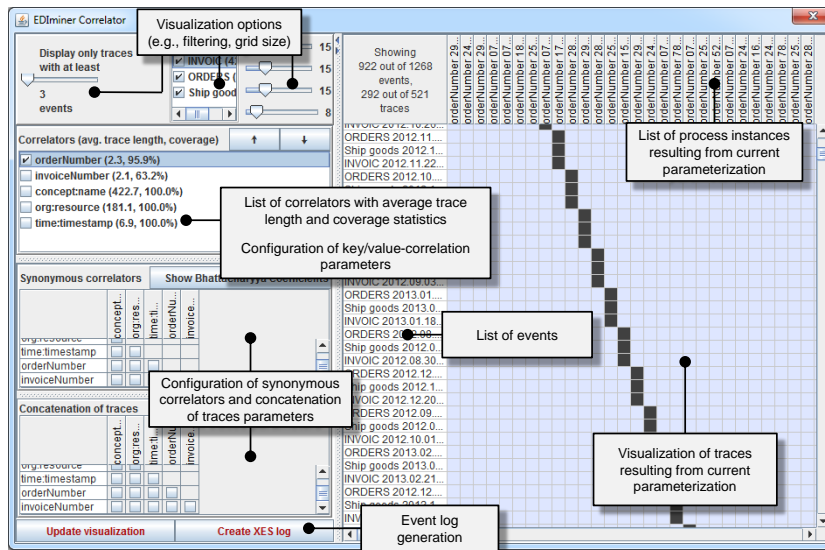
EDIminer Correlator

Visualization options (e.g., filtering, grid size)

Display only traces with at least

3 events

INVOIC (4
ORDERS (
Ship good

15
15
15
8

Showing 922 out of 1268 events, 292 out of 521 traces

orderNumber 29.
orderNumber 25.
orderNumber 07.
orderNumber 07.
orderNumber 25.
orderNumber 17.
orderNumber 28.
orderNumber 29.
orderNumber 28.
orderNumber 05.
orderNumber 29.
orderNumber 07.
orderNumber 78.
orderNumber 29.
orderNumber 52.
orderNumber 24.
orderNumber 07.
orderNumber 24.
orderNumber 78.
orderNumber 25.
orderNumber 28.

List of process instances resulting from current parameterization

Correlators (avg. trace length, coverage)
↑
↓
orderNumber (2.3, 95.9%)
invoiceNumber (2.1, 63.2%)
concept:name (422.7, 100.0%)
org:resource (181.1, 100.0%)
time:timestamp (6.9, 100.0%)

List of correlators with average trace length and coverage statistics

Configuration of key/value-correlation parameters

INVOIC 2012.12.
ORDERS 2012.11.
Ship goods 2012.1
INVOIC 2012.11.22.
ORDERS 2012.10.

Synonymous correlators
Show Bhattacharyya coefficients

concept...
org:res...
time:ti...
orderNu...
invoice...

org:resource
time:timestamp
orderNumber
invoiceNumber

INVOIC 2012.09.03.
ORDERS 2013.01.
Ship goods 2013.0
INVOIC 2013.01.18.
ORDERS 2013.08.
Ship goods 2012.0
INVOIC 2012.08.30.
ORDERS 2012.12.
Ship goods 2012.1
ORDERS 2012.12.
ORDERS 2012.09.
Ship goods 2012.0
INVOIC 2012.10.01.
ORDERS 2013.02.
Ship goods 2013.03.
INVOIC 2013.02.21.
ORDERS 2012.12.
Ship goods 2012.1
INVOIC

List of events

Configuration of synonymous correlators and concatenation of traces parameters

Concatenation of traces

concept...
org:res...
time:ti...
orderNu...
invoice...

org:resource
time:timestamp
orderNumber
invoiceNumber

Visualization of traces resulting from current parameterization

Update visualization
Create XES log

Event log generation